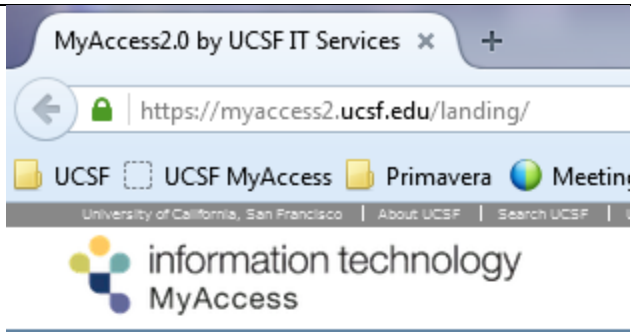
MyAccess2.0 by UCSF IT Services ✕ +

https://myaccess2.ucsf.edu/landing/

UCSF UCSF MyAccess Primavera Meeting

University of California, San Francisco | About UCSF | Search UCSF |

information technology
MyAccess